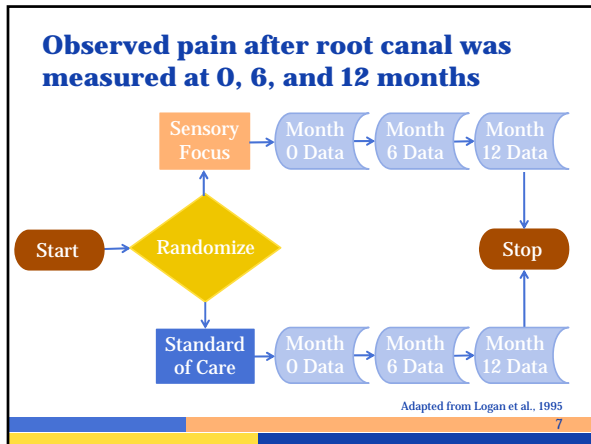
Observed pain after root canal was measured at 0, 6, and 12 months

Sensory Focus

Month 0 Data

Month 6 Data

Month 12 Data

Start

Randomize

Stop

Standard of Care

Month 0 Data

Month 6 Data

Month 12 Data

Adapted from Logan et al., 1995

7